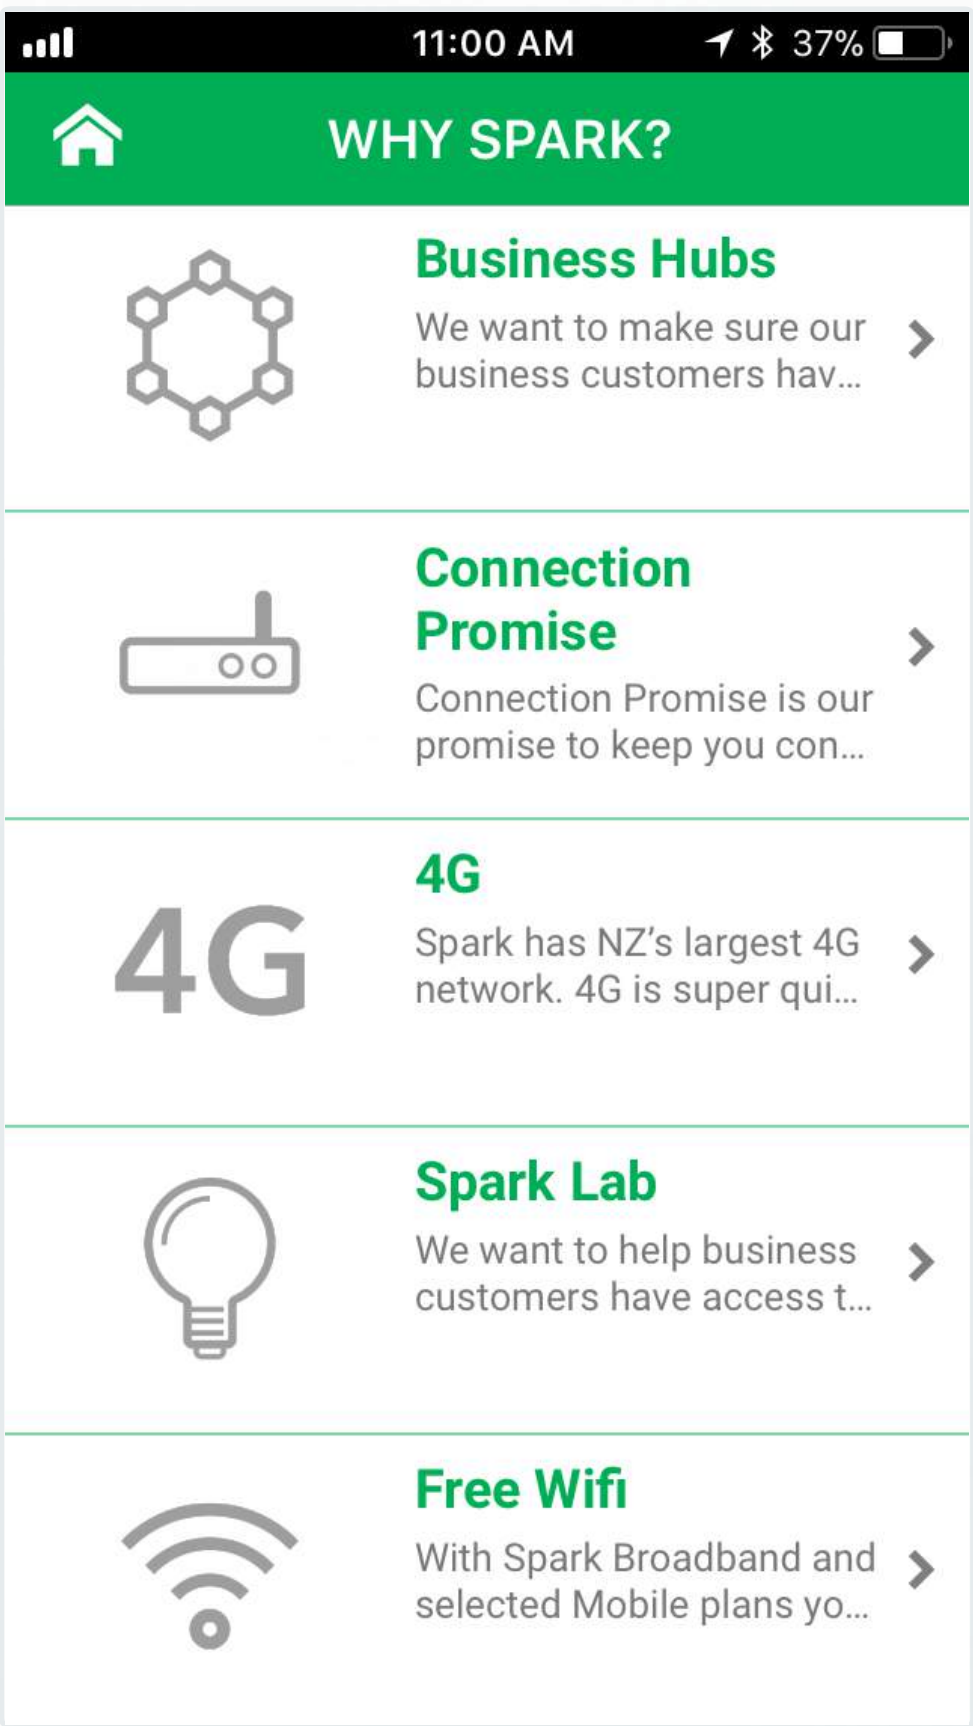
11:00 AM

37%

WHY SPARK?

Business Hubs
We want to make sure our business customers hav...

Connection Promise
Connection Promise is our promise to keep you con...

4G

4G
Spark has NZ's largest 4G network. 4G is super qui...

Spark Lab
We want to help business customers have access t...

Free Wifi
With Spark Broadband and selected Mobile plans yo...